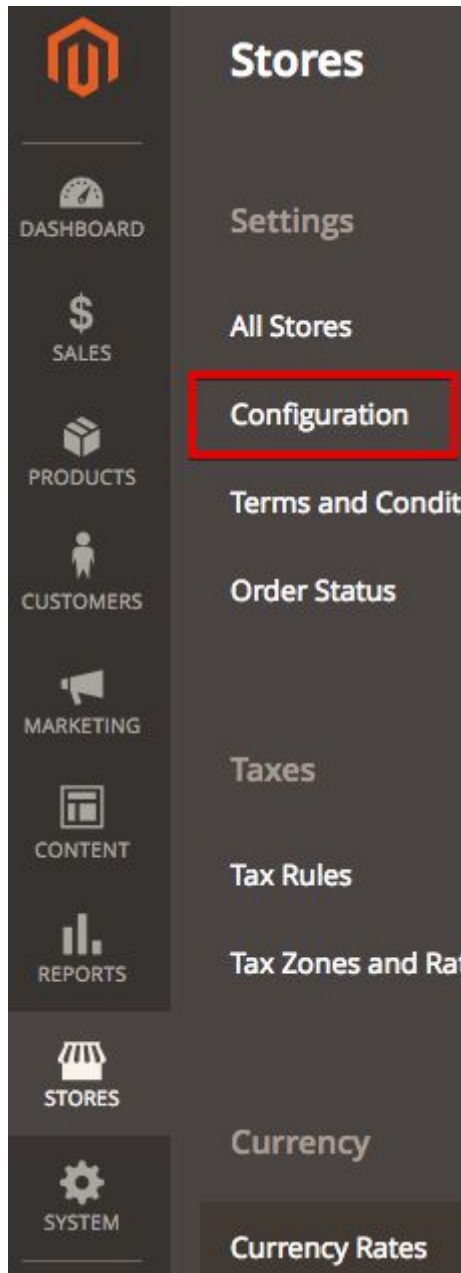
DASHBOARD
$
SALES
PRODUCTS
CUSTOMERS
MARKETING
CONTENT
REPORTS
STORES
SYSTEM

Stores

Settings

All Stores

Configuration

Terms and Condit

Order Status

Taxes

Tax Rules

Tax Zones and Ra

Currency

Currency Rates